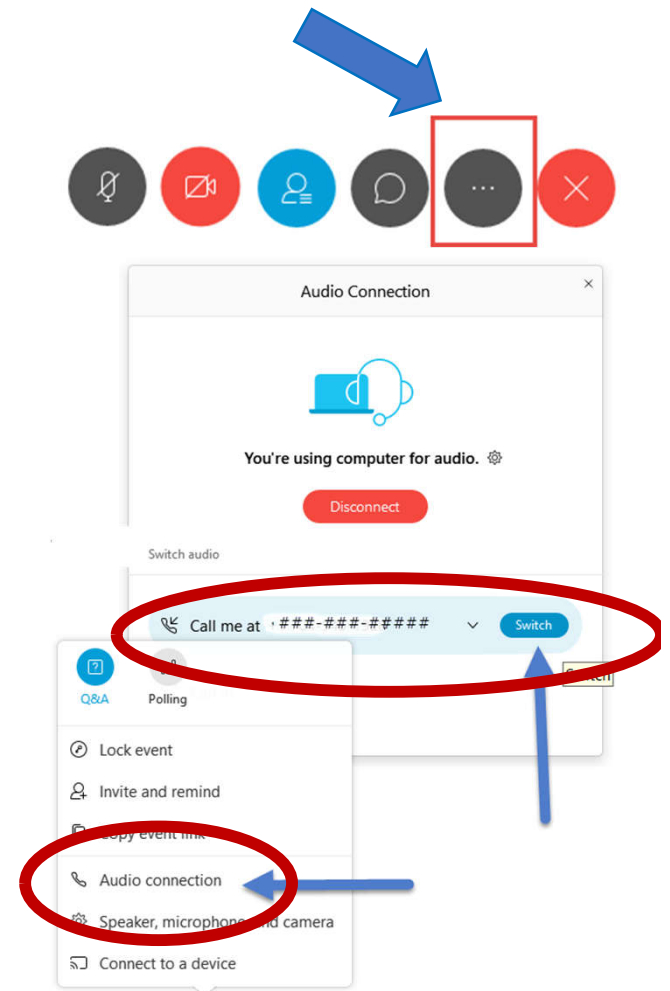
Audio Connection

×

You're using computer for audio.

Disconnect

Switch audio

Call me at ###-###-#####

Switch

Q&A

Polling

Lock event

Invite and remind

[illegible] event link

Audio connection

Speaker, micropho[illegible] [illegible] camera

Connect to a device